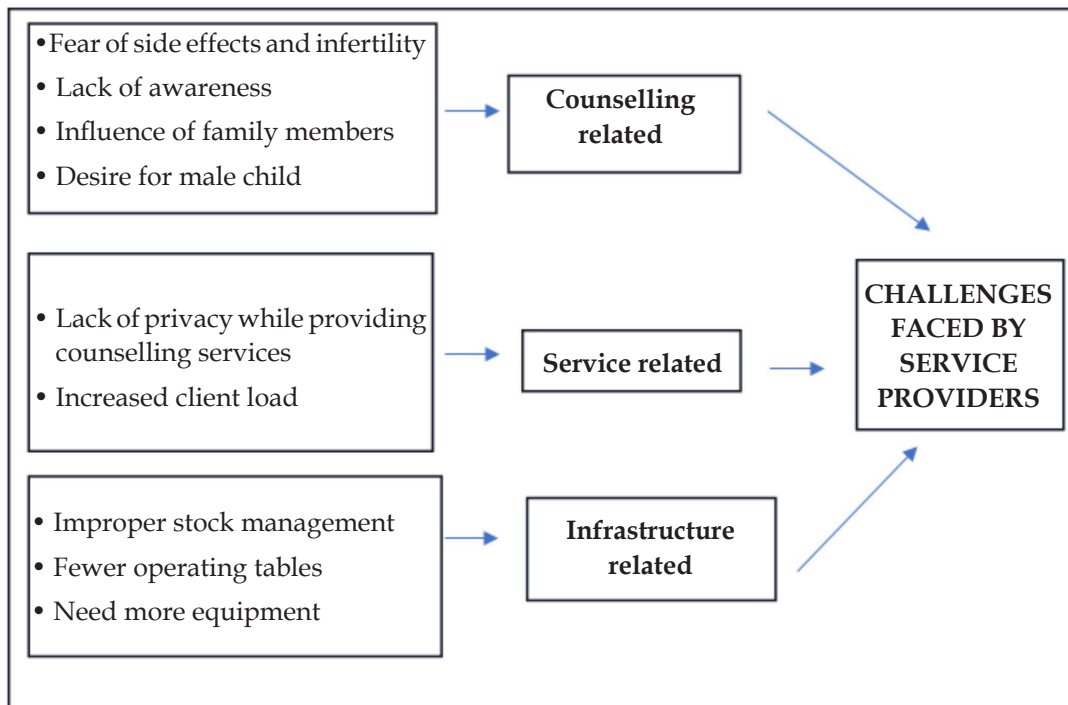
• Fear of side effects and infertility
• Lack of awareness
• Influence of family members
• Desire for male child

Counselling related

• Lack of privacy while providing counselling services
• Increased client load

Service related

• Improper stock management
• Fewer operating tables
• Need more equipment

Infrastructure related

CHALLENGES FACED BY SERVICE PROVIDERS